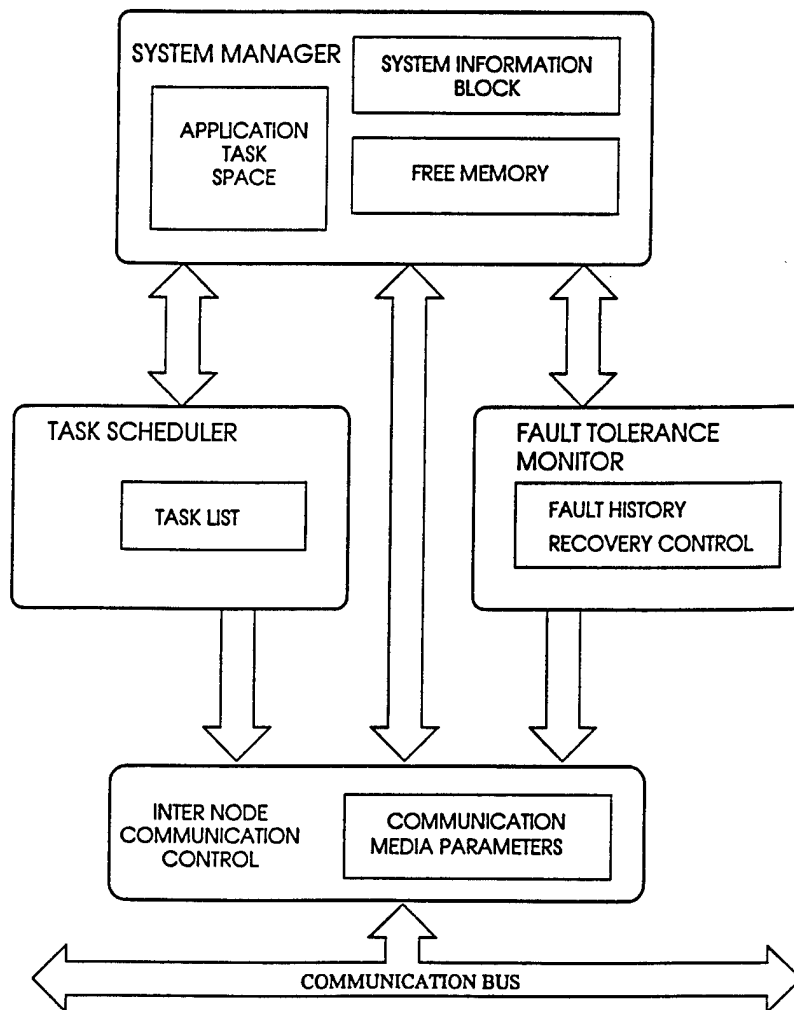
SYSTEM MANAGER

SYSTEM INFORMATION BLOCK

APPLICATION TASK SPACE

FREE MEMORY

TASK SCHEDULER

TASK LIST

FAULT TOLERANCE MONITOR

FAULT HISTORY
RECOVERY CONTROL

INTER NODE COMMUNICATION CONTROL

COMMUNICATION MEDIA PARAMETERS

COMMUNICATION BUS